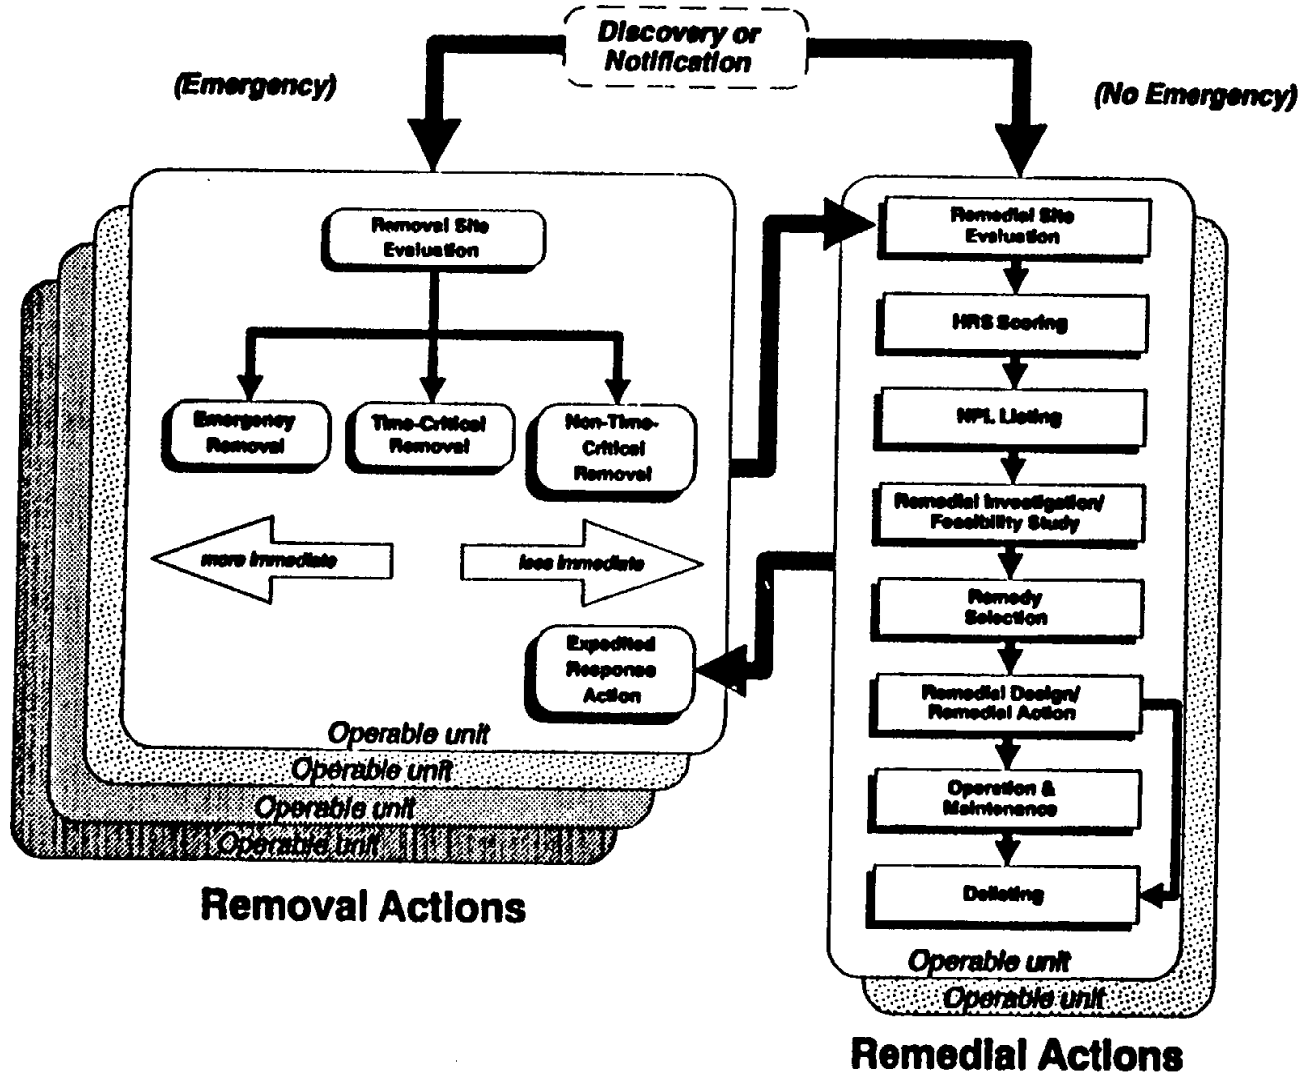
Discovery or Notification

(Emergency)

(No Emergency)

Removal Site Evaluation

Emergency Removal

Time-Critical Removal

Non-Time-Critical Removal

more immediate

less immediate

Expedited Response Action

Operable unit

Operable unit

Operable unit

Operable unit

Removal Actions

Remedial Site Evaluation

HRS Scoring

NPL Listing

Remedial Investigation/ Feasibility Study

Remedy Selection

Remedial Design/ Remedial Action

Operation & Maintenance

Deleting

Operable unit

Operable unit

Remedial Actions